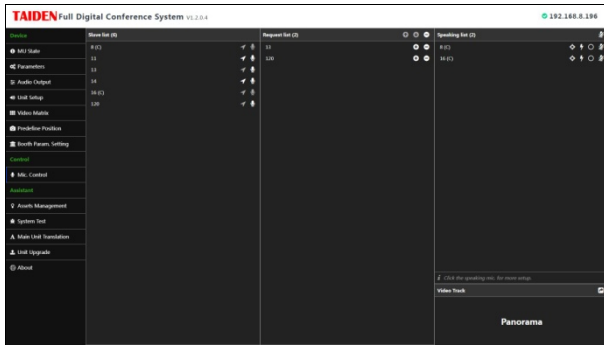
TAIDEN Full Digital Conference System V1.2.0.4

192.168.8.196

Device
MU State
Parameters
Audio Output
Unit Setup
Video Matrix
Predefine Position
Booth Param. Setting
Control
Mic. Control
Assistant
Assets Management
System Test
Main Unit Translation
Unit Upgrade
About

Slave list (6)
8 (C)
11
13
14
16 (C)
120

Request list (2)
11
120

Speaking list (2)
8 (C)
16 (C)

Click the speaking mic. for more setup.

Video Track

Panorama